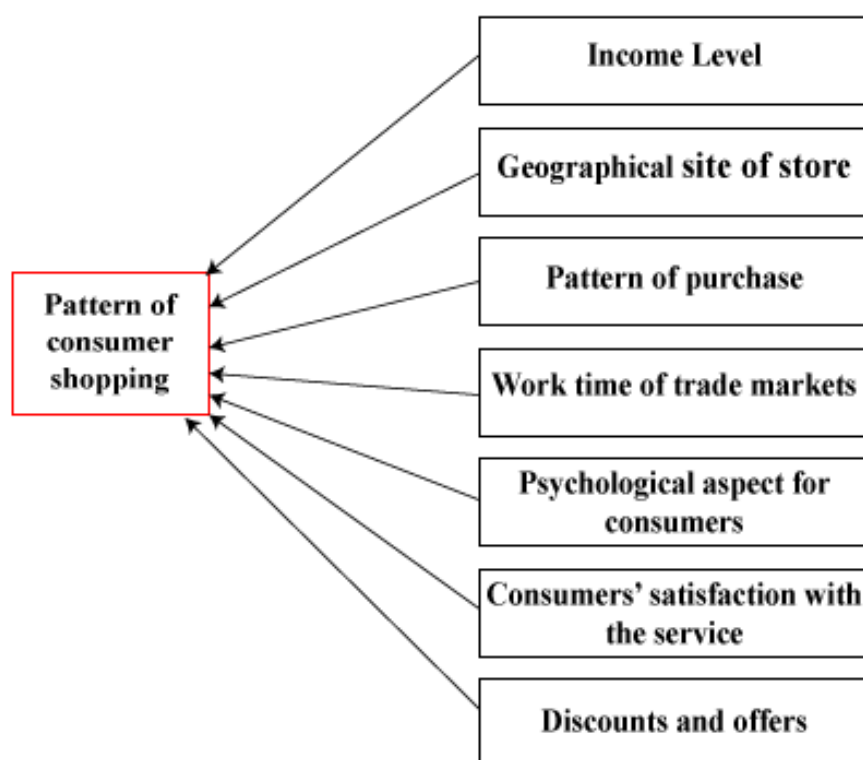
Pattern of consumer shopping

Income Level

Geographical site of store

Pattern of purchase

Work time of trade markets

Psychological aspect for consumers

Consumers' satisfaction with the service

Discounts and offers